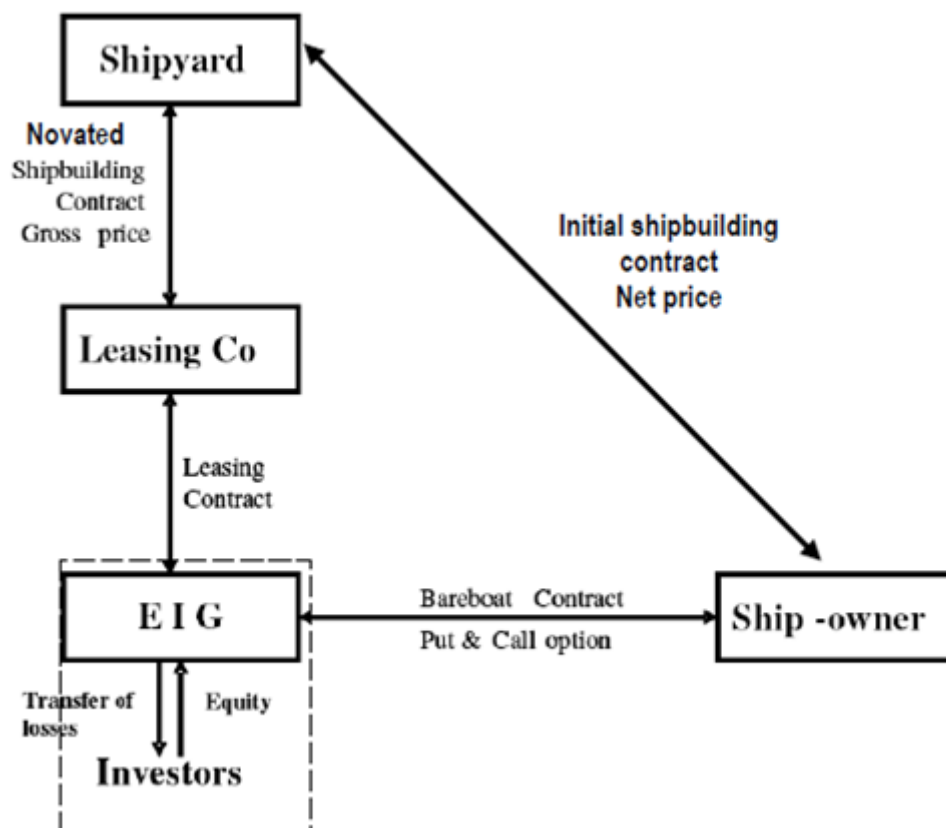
Shipyard

Novated
Shipbuilding
Contract
Gross price

Initial shipbuilding
contract
Net price

Leasing Co

Leasing
Contract

E I G

Bareboat Contract
Put & Call option

Ship -owner

Transfer of losses

Equity

Investors